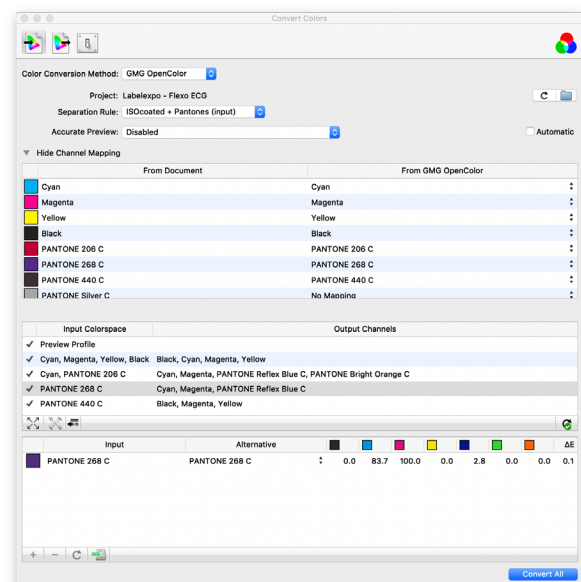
Convert Colors

Color Conversion Method: GMG OpenColor

Project: Labelexpo - Flexo ECG

Separation Rule: ISOcoated + Pantones (input)

Accurate Preview: Disabled

Automatic

Hide Channel Mapping

| From Document | From GMG OpenColor |
|---|---|
| Cyan | Cyan |
| Magenta | Magenta |
| Yellow | Yellow |
| Black | Black |
| PANTONE 206 C | PANTONE 206 C |
| PANTONE 268 C | PANTONE 268 C |
| PANTONE 440 C | PANTONE 440 C |
| PANTONE Silver C | No Mapping |

| Input Colorspace | Output Channels |
|---|---|
| ✓ Preview Profile | |
| ✓ Cyan, Magenta, Yellow, Black | Black, Cyan, Magenta, Yellow |
| ✓ Cyan, PANTONE 206 C | Cyan, Magenta, PANTONE Reflex Blue C, PANTONE Bright Orange C |
| ✓ PANTONE 268 C | Cyan, Magenta, PANTONE Reflex Blue C |
| ✓ PANTONE 440 C | Black, Magenta, Yellow |

| Input | Alternative | | | | | | | | ΔE |
|---|---|---|---|---|---|---|---|---|---|
| PANTONE 268 C | PANTONE 268 C | 0.0 | 83.7 | 100.0 | 0.0 | 2.8 | 0.0 | 0.0 | 0.1 |

+ − C

Convert All